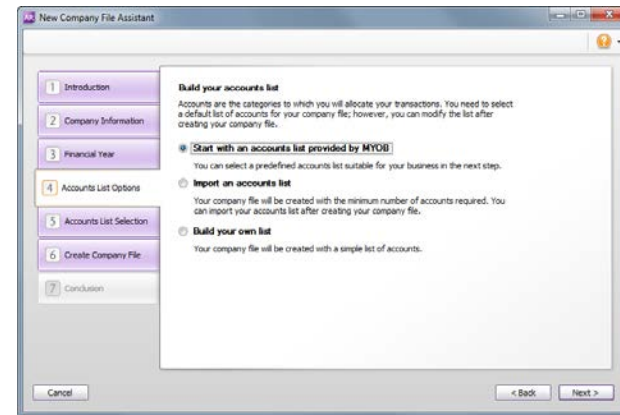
New Company File Assistant

1 Introduction

2 Company Information

3 Financial Year

4 Accounts List Options

5 Accounts List Selection

6 Create Company File

7 Conclusion

Build your accounts list

Accounts are the categories to which you will allocate your transactions. You need to select a default list of accounts for your company file; however, you can modify the list after creating your company file.

Start with an accounts list provided by MYOB

You can select a predefined accounts list suitable for your business in the next step.

Import an accounts list

Your company file will be created with the minimum number of accounts required. You can import your accounts list after creating your company file.

Build your own list

Your company file will be created with a simple list of accounts.

Cancel

< Back

Next >